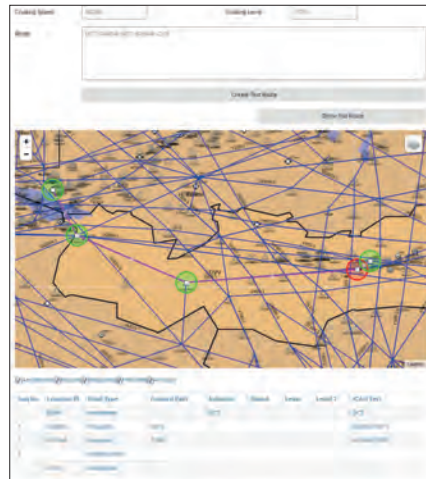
Cruising Speed

Cruising Level

Route

Create Flex Route

Show Flex Route

+
−

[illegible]

| Seq No. | Location ID | Point Type | Connect Path | Latitude | Detail | Lower | Level 1 | Cost Ton |
|---|---|---|---|---|---|---|---|---|
| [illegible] | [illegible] | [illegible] | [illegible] | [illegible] | | | | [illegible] |
| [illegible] | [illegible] | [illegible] | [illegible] | | | | | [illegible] |
| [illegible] | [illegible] | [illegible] | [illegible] | | | | | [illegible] |
| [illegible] | | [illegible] | | | | | | |
| | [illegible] | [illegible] | | | | | | |